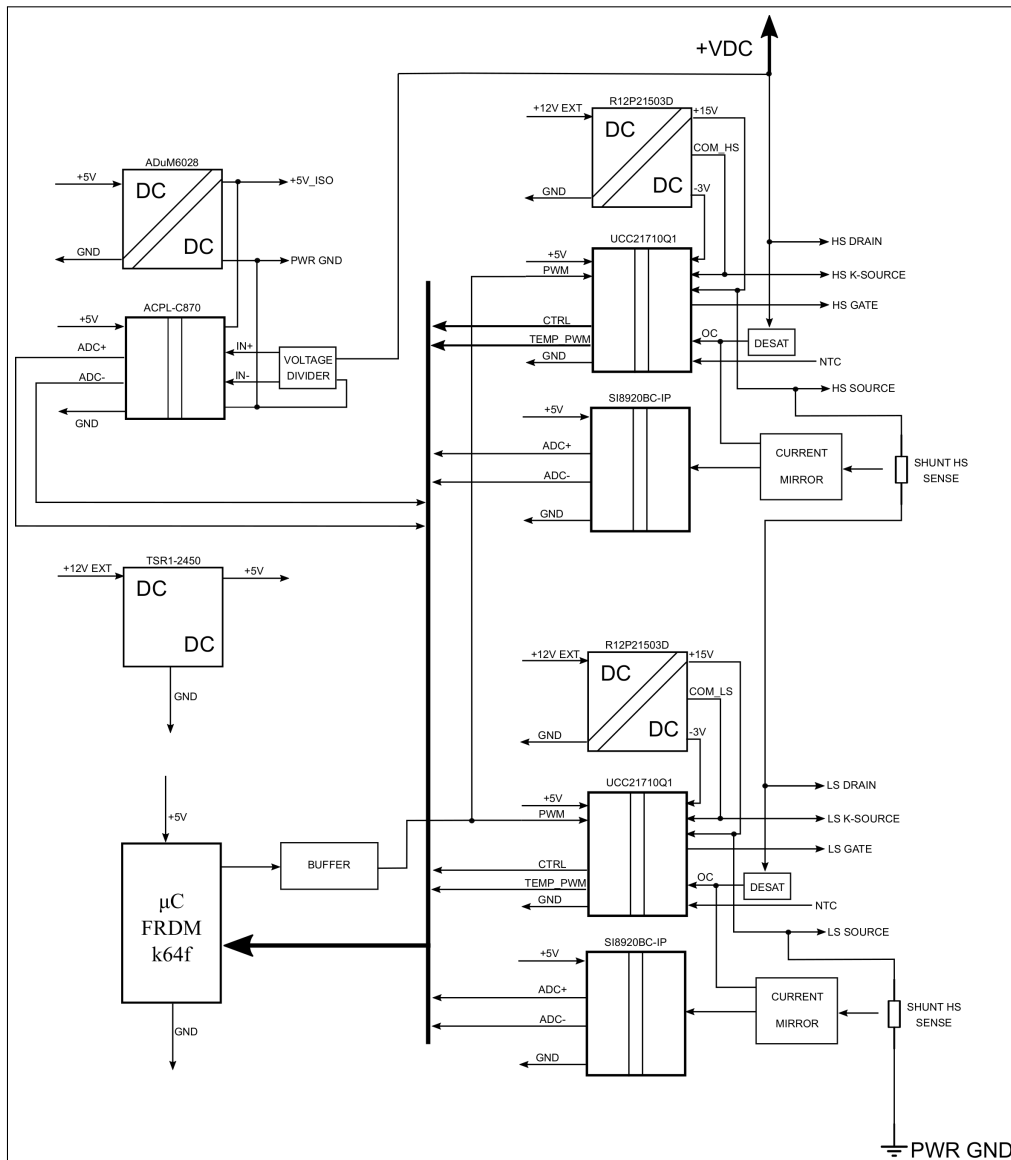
+VDC

ADuM6028
+5V
DC
DC
+5V_ISO
GND
PWR GND

ACPL-C870
+5V
ADC+
ADC-
GND
IN+
IN-
VOLTAGE DIVIDER

TSR1-2450
+12V EXT
DC
DC
+5V
GND

+5V
$\mu$C FRDM k64f
GND
BUFFER

R12P21503D
+12V EXT
DC
DC
+15V
COM_HS
-3V
GND

UCC21710Q1
+5V
PWM
CTRL
TEMP_PWM
GND
OC
DESAT
HS DRAIN
HS K-SOURCE
HS GATE
NTC
HS SOURCE

SI8920BC-IP
+5V
ADC+
ADC-
GND
CURRENT MIRROR
SHUNT HS SENSE

R12P21503D
+12V EXT
DC
DC
+15V
COM_LS
-3V
GND

UCC21710Q1
+5V
PWM
CTRL
TEMP_PWM
GND
OC
DESAT
LS DRAIN
LS K-SOURCE
LS GATE
NTC
LS SOURCE

SI8920BC-IP
+5V
ADC+
ADC-
GND
CURRENT MIRROR
SHUNT HS SENSE

PWR GND